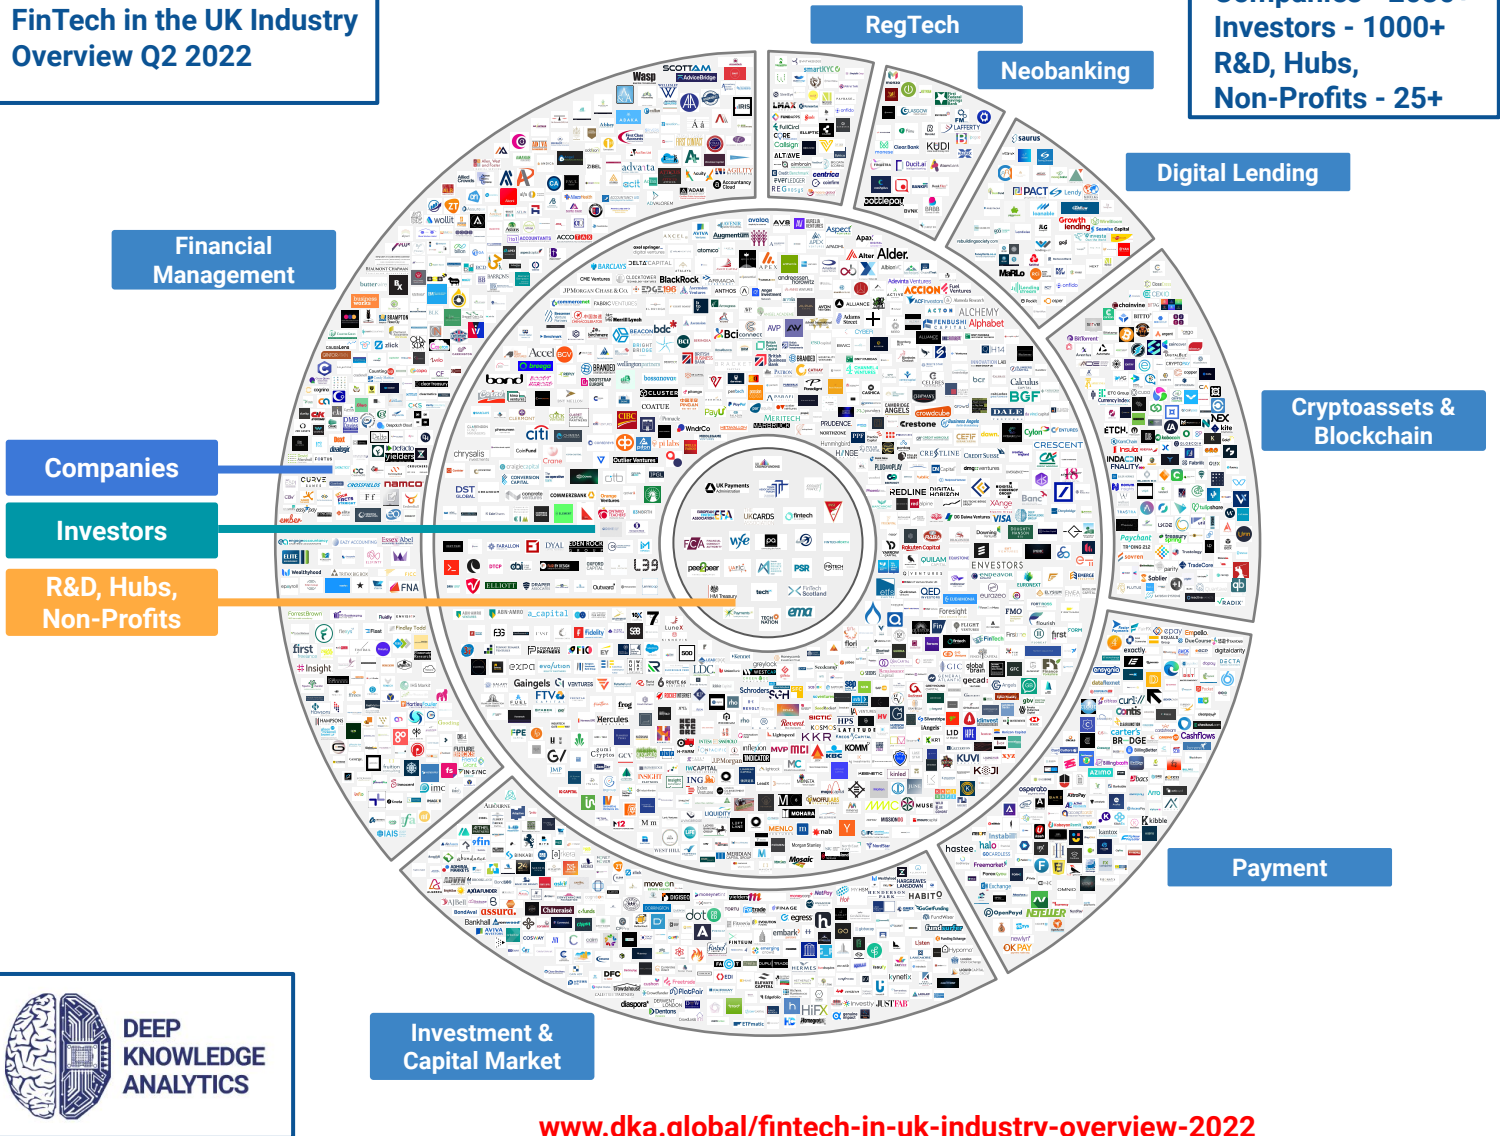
FinTech in the UK Industry Overview Q2 2022

Investors - 1000+
R&D, Hubs, Non-Profits - 25+

RegTech

Neobanking

Digital Lending

Financial Management

Cryptoassets & Blockchain

Companies

Investors

R&D, Hubs, Non-Profits

Payment

Investment & Capital Market

DEEP KNOWLEDGE ANALYTICS

www.dka.global/fintech-in-uk-industry-overview-2022